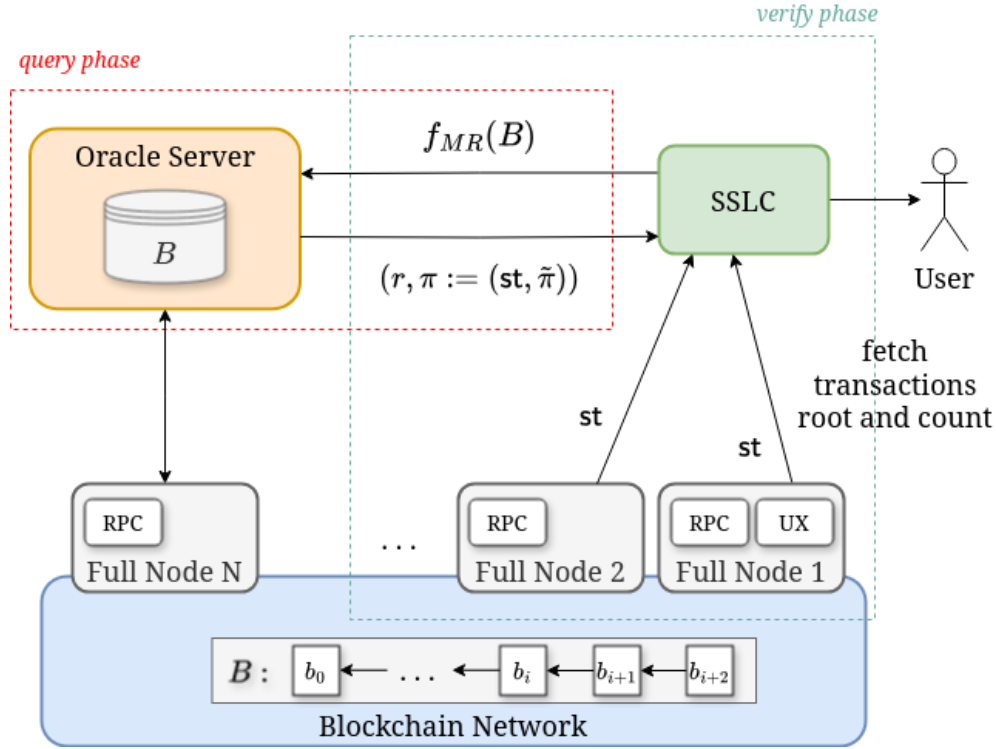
verify phase

query phase

Oracle Server

$B$

$f_{MR}(B)$

SSLC

User

$(r, \pi := (\mathsf{st}, \tilde{\pi}))$

fetch transactions root and count

st

st

RPC

Full Node N

. . .

RPC

Full Node 2

RPC

UX

Full Node 1

$B:$ $b_0$ . . . $b_i$ $b_{i+1}$ $b_{i+2}$

Blockchain Network